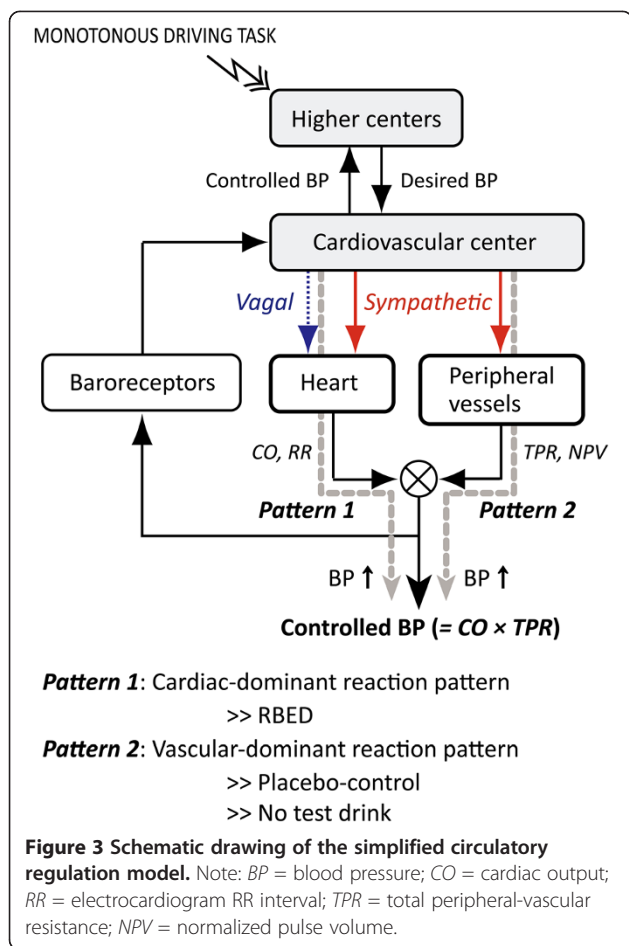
MONOTONOUS DRIVING TASK

Higher centers

Controlled BP

Desired BP

Cardiovascular center

Vagal

Sympathetic

Baroreceptors

Heart

Peripheral vessels

CO, RR

TPR, NPV

Pattern 1

Pattern 2

BP ↑

BP ↑

Controlled BP (= CO × TPR)

Pattern 1: Cardiac-dominant reaction pattern

>> RBED

Pattern 2: Vascular-dominant reaction pattern

>> Placebo-control

>> No test drink

Figure 3 Schematic drawing of the simplified circulatory regulation model. Note: BP = blood pressure; CO = cardiac output; RR = electrocardiogram RR interval; TPR = total peripheral-vascular resistance; NPV = normalized pulse volume.